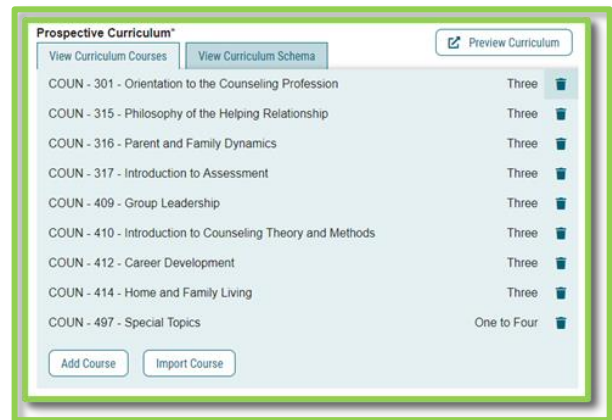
Prospective Curriculum*

View Curriculum Courses | View Curriculum Schema

Preview Curriculum

| | |
|---|---|
| COUN - 301 - Orientation to the Counseling Profession | Three |
| COUN - 315 - Philosophy of the Helping Relationship | Three |
| COUN - 316 - Parent and Family Dynamics | Three |
| COUN - 317 - Introduction to Assessment | Three |
| COUN - 409 - Group Leadership | Three |
| COUN - 410 - Introduction to Counseling Theory and Methods | Three |
| COUN - 412 - Career Development | Three |
| COUN - 414 - Home and Family Living | Three |
| COUN - 497 - Special Topics | One to Four |

Add Course | Import Course